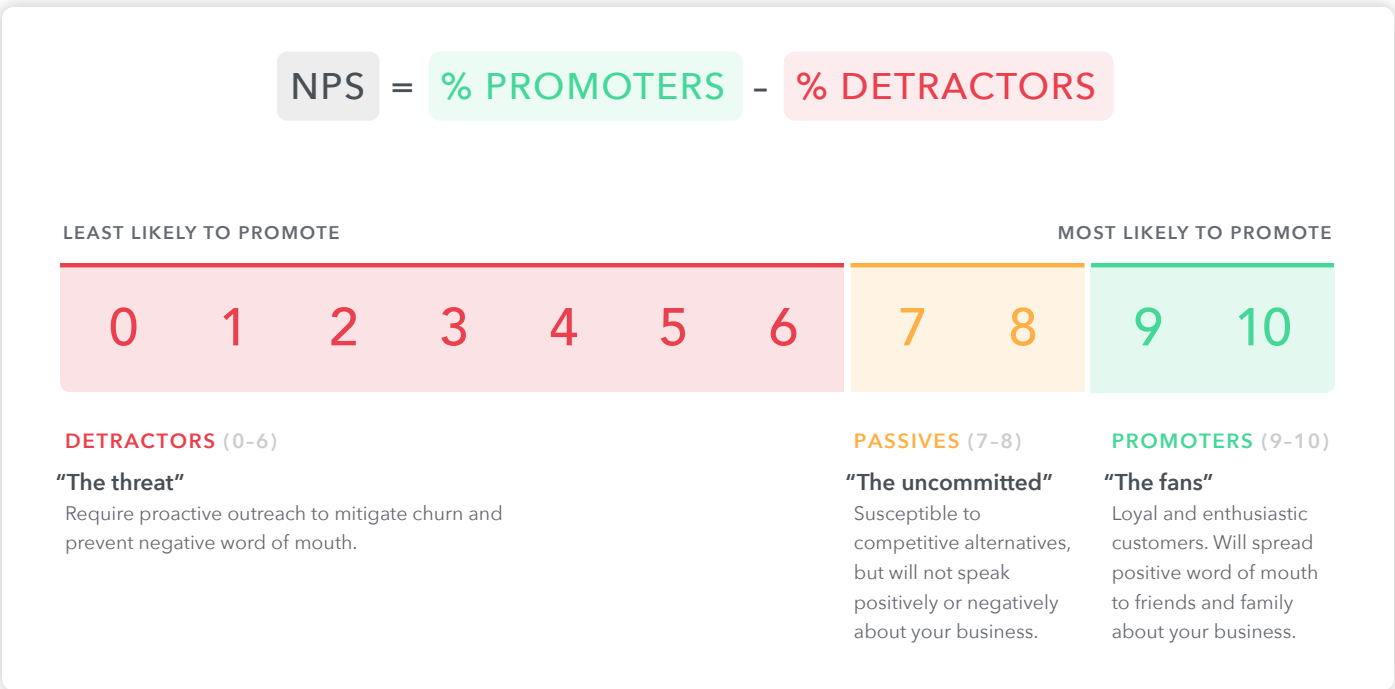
NPS = % PROMOTERS - % DETRACTORS

LEAST LIKELY TO PROMOTE

MOST LIKELY TO PROMOTE

0 1 2 3 4 5 6 7 8 9 10

DETRACTORS (0–6)

“The threat”

Require proactive outreach to mitigate churn and prevent negative word of mouth.

PASSIVES (7–8)

“The uncommitted”

Susceptible to competitive alternatives, but will not speak positively or negatively about your business.

PROMOTERS (9–10)

“The fans”

Loyal and enthusiastic customers. Will spread positive word of mouth to friends and family about your business.